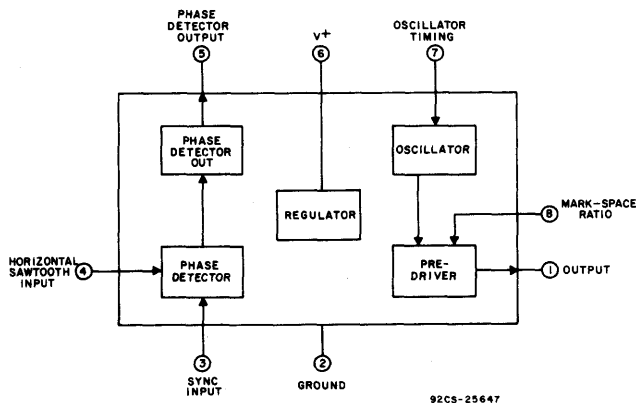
PHASE DETECTOR OUTPUT
5

V+
6

OSCILLATOR TIMING
7

PHASE DETECTOR OUT

OSCILLATOR

REGULATOR

MARK-SPACE RATIO
8

HORIZONTAL SAWTOOTH INPUT
4

PHASE DETECTOR

PRE-DRIVER

1
OUTPUT

3
SYNC INPUT

2
GROUND

92CS-25647